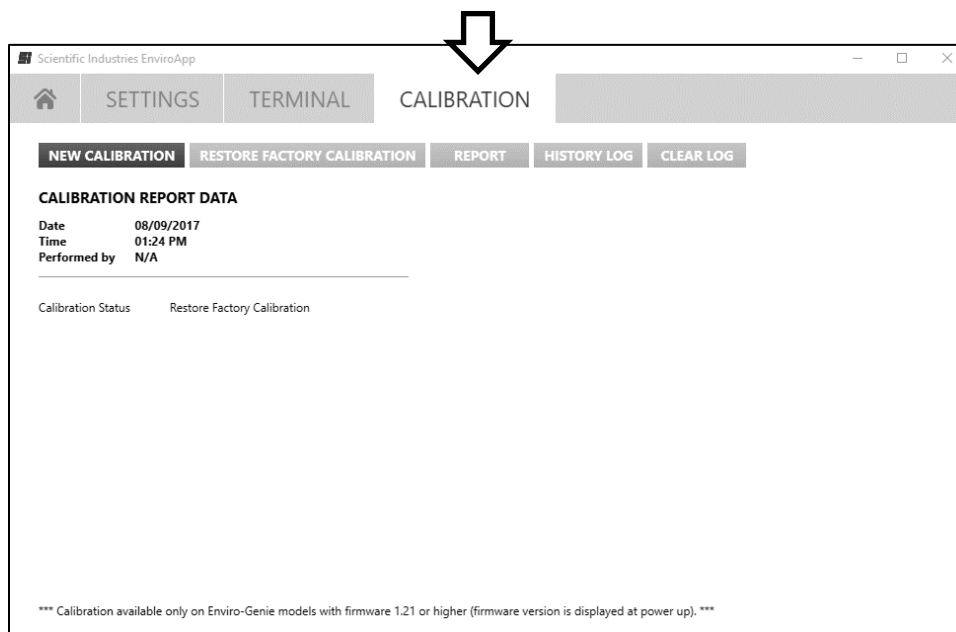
Scientific Industries EnviroApp

SETTINGS TERMINAL CALIBRATION

NEW CALIBRATION RESTORE FACTORY CALIBRATION REPORT HISTORY LOG CLEAR LOG

CALIBRATION REPORT DATA

Date 08/09/2017
Time 01:24 PM
Performed by N/A

Calibration Status Restore Factory Calibration

*** Calibration available only on Enviro-Genie models with firmware 1.21 or higher (firmware version is displayed at power up). ***